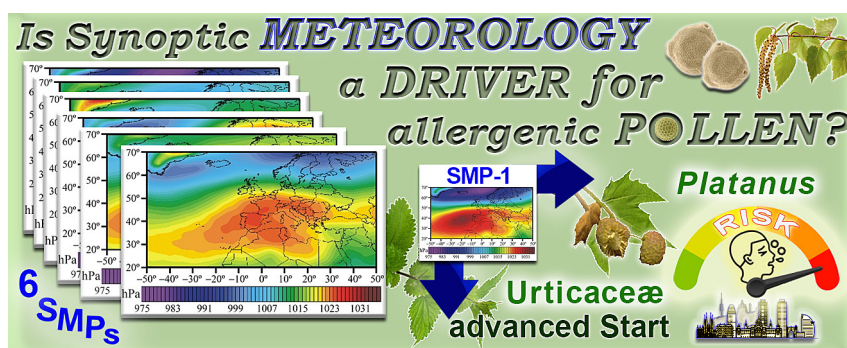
Is Synoptic METEOROLOGY a DRIVER for allergenic POLLEN?

70°
60°
50°
40°
30°
20°
−50° −40° −30° −20° −10° 0° 10° 20° 30° 40° 50°
hPa
975 983 991 999 1007 1015 1023 1031

6 SMPs

SMP-1

975 983 991 999 1007 1015 1023 1031

Platanus

RISK

Urticaceæ
advanced Start